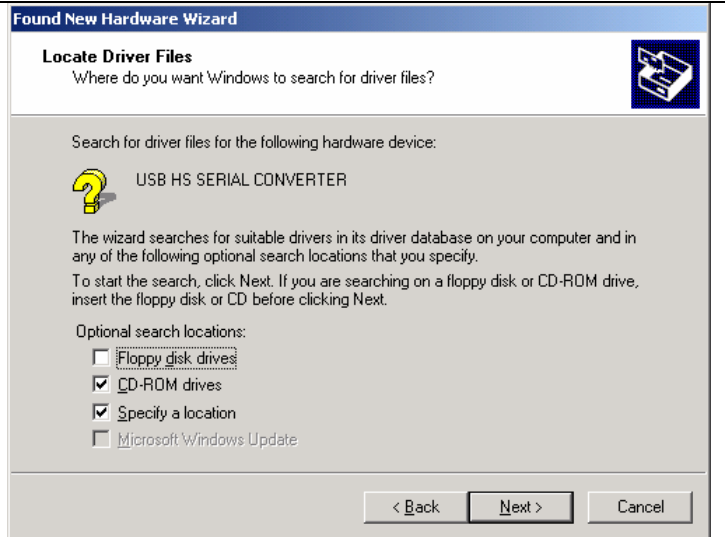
Found New Hardware Wizard

Locate Driver Files
Where do you want Windows to search for driver files?

Search for driver files for the following hardware device:

USB HS SERIAL CONVERTER

The wizard searches for suitable drivers in its driver database on your computer and in any of the following optional search locations that you specify.

To start the search, click Next. If you are searching on a floppy disk or CD-ROM drive, insert the floppy disk or CD before clicking Next.

Optional search locations:
Floppy disk drives
CD-ROM drives
Specify a location
Microsoft Windows Update

< Back
Next >
Cancel